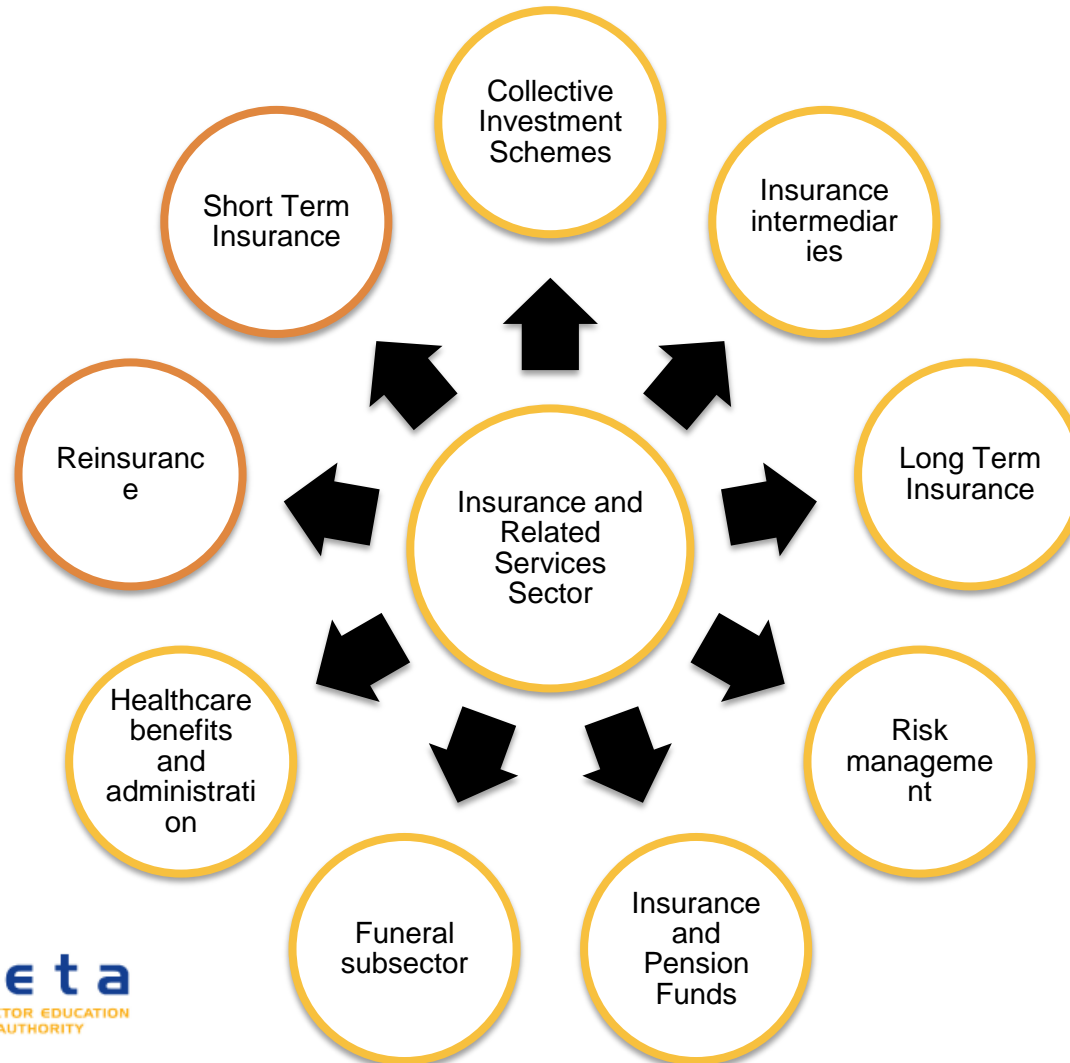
Collective Investment Schemes

Insurance intermediar ies

Long Term Insurance

Risk manageme nt

Insurance and Pension Funds

Funeral subsector

Healthcare benefits and administrati on

Reinsuranc e

Short Term Insurance

Insurance and Related Services Sector

eta
TOR EDUCATION
AUTHORITY